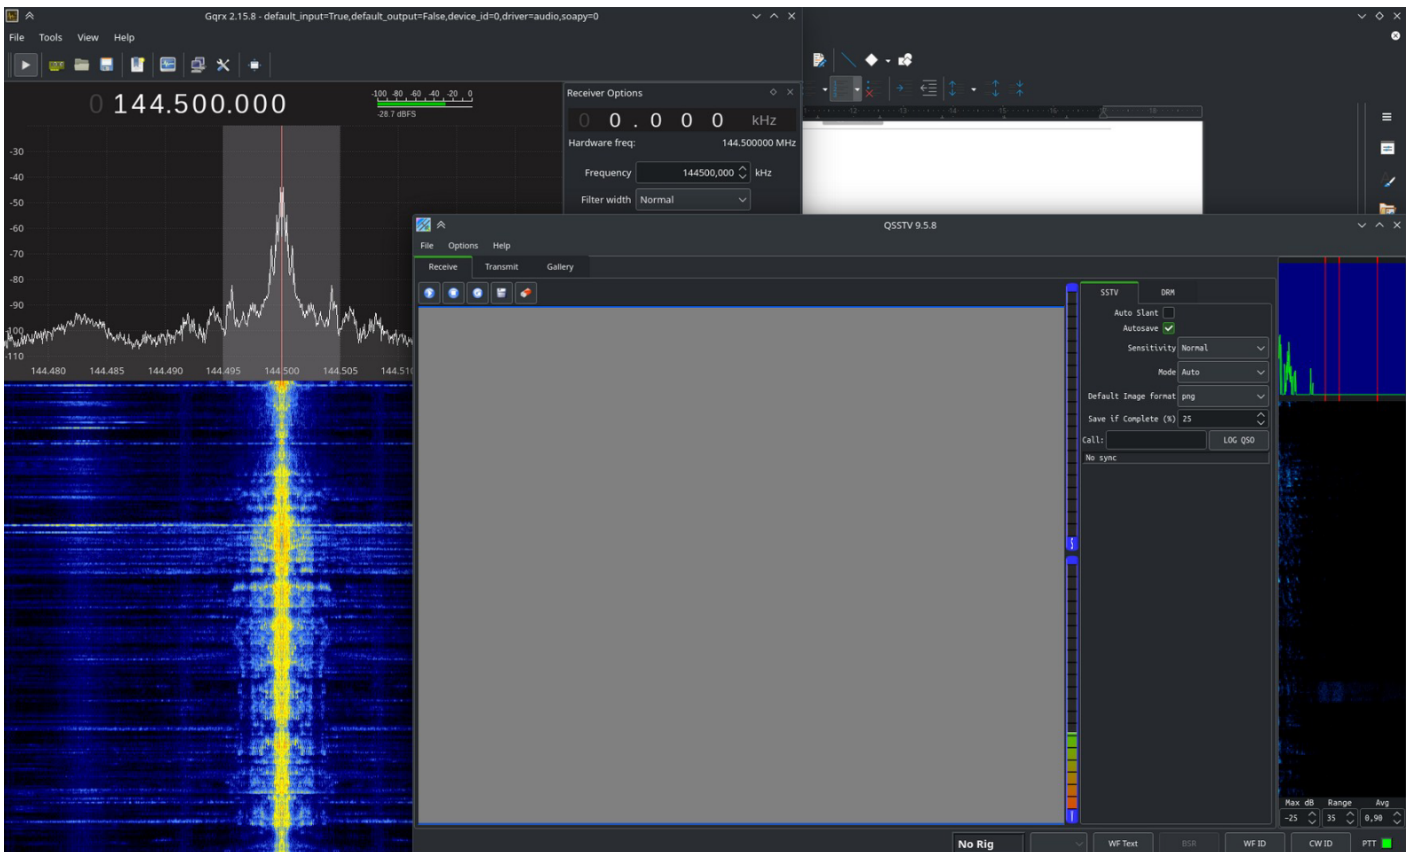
Gqrx 2.15.8 - default_input=True,default_output=False,device_id=0,driver=audio,soapy=0

File Tools View Help

0 144.500.000

-100 -80 -60 -40 -20 0
-28.7 dBFS

Receiver Options

0 0 . 0 0 0 kHz

Hardware freq: 144.500000 MHz

Frequency 144500,000 kHz

Filter width Normal

-30
-40
-50
-60
-70
-80
-90
-100
-110

144.480 144.485 144.490 144.495 144.500 144.505 144.51

QSSTV 9.5.8

File Options Help

Receive Transmit Gallery

SSTV DRM

Auto Slant
Autosave
Sensitivity Normal
Mode Auto
Default Image format png
Save if Complete (%) 25
Call: LOG QSO
No sync

Max dB Range Avg
-25 35 0,90

No Rig WF Text BSR WF ID CW ID PTT